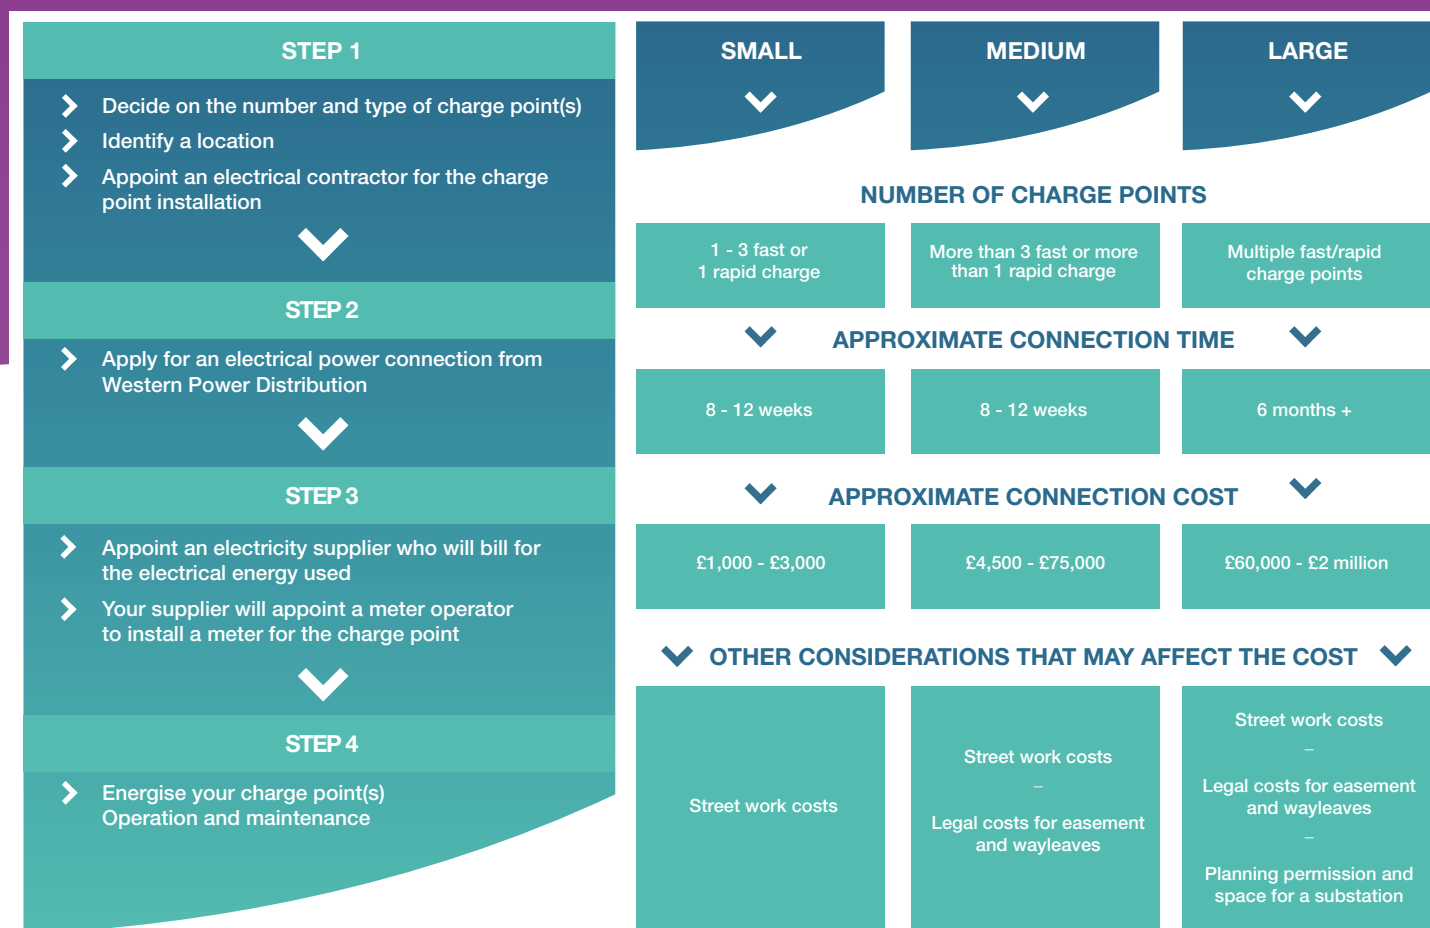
STEP 1

Decide on the number and type of charge point(s)
Identify a location
Appoint an electrical contractor for the charge point installation

STEP 2

Apply for an electrical power connection from Western Power Distribution

STEP 3

Appoint an electricity supplier who will bill for the electrical energy used
Your supplier will appoint a meter operator to install a meter for the charge point

STEP 4

Energise your charge point(s)
Operation and maintenance

SMALL

MEDIUM

LARGE

NUMBER OF CHARGE POINTS

| 1 - 3 fast or 1 rapid charge | More than 3 fast or more than 1 rapid charge | Multiple fast/rapid charge points |
|---|---|---|

APPROXIMATE CONNECTION TIME

| 8 - 12 weeks | 8 - 12 weeks | 6 months + |
|---|---|---|

APPROXIMATE CONNECTION COST

| £1,000 - £3,000 | £4,500 - £75,000 | £60,000 - £2 million |
|---|---|---|

OTHER CONSIDERATIONS THAT MAY AFFECT THE COST

| Street work costs | Street work costs – Legal costs for easement and wayleaves | Street work costs – Legal costs for easement and wayleaves – Planning permission and space for a substation |
|---|---|---|